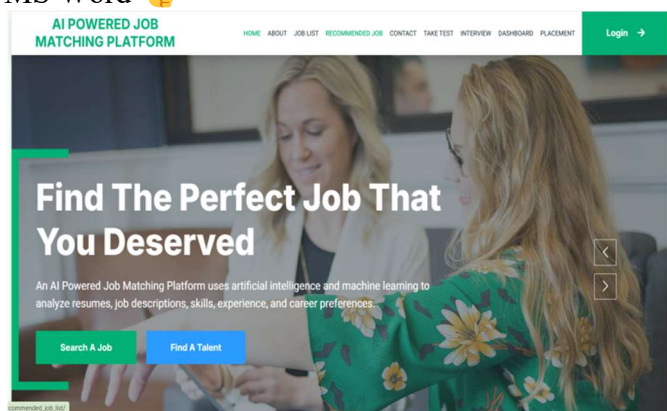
MS Word

AI POWERED JOB MATCHING PLATFORM

HOME ABOUT JOB LIST RECOMMENDED JOB CONTACT TAKE TEST INTERVIEW DASHBOARD PLACEMENT

Login →

Find The Perfect Job That You Deserved

An AI Powered Job Matching Platform uses artificial intelligence and machine learning to analyze resumes, job descriptions, skills, experience, and career preferences.

Search A Job

Find A Talent

commended_job_list/